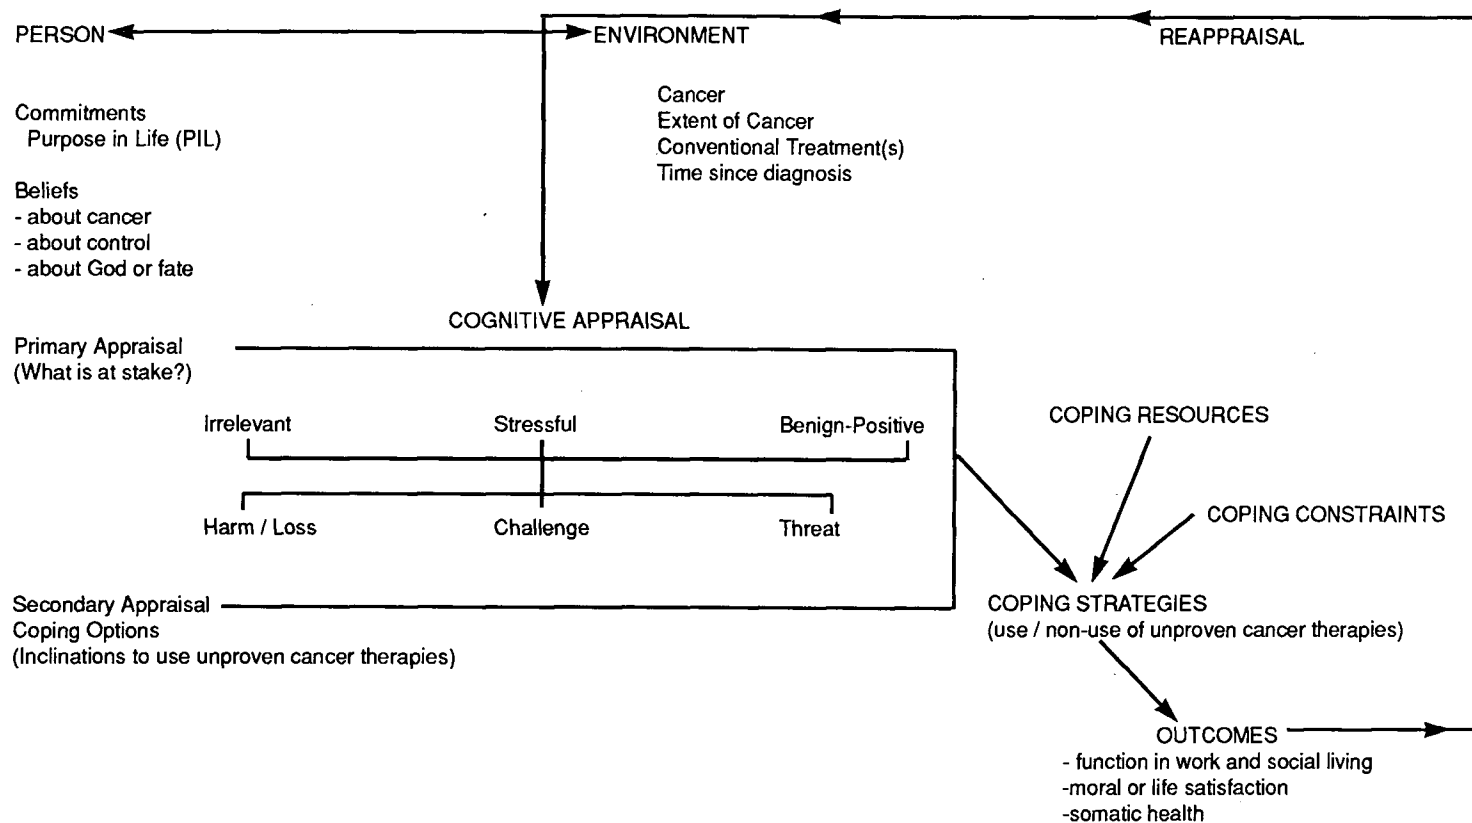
PERSON

ENVIRONMENT

REAPPRAISAL

Commitments
Purpose in Life (PIL)

Beliefs
- about cancer
- about control
- about God or fate

Cancer
Extent of Cancer
Conventional Treatment(s)
Time since diagnosis

COGNITIVE APPRAISAL

Primary Appraisal
(What is at stake?)

Irrelevant

Stressful

Benign-Positive

Harm / Loss

Challenge

Threat

COPING RESOURCES

COPING CONSTRAINTS

Secondary Appraisal
Coping Options
(Inclinations to use unproven cancer therapies)

COPING STRATEGIES
(use / non-use of unproven cancer therapies)

OUTCOMES
- function in work and social living
-moral or life satisfaction
-somatic health